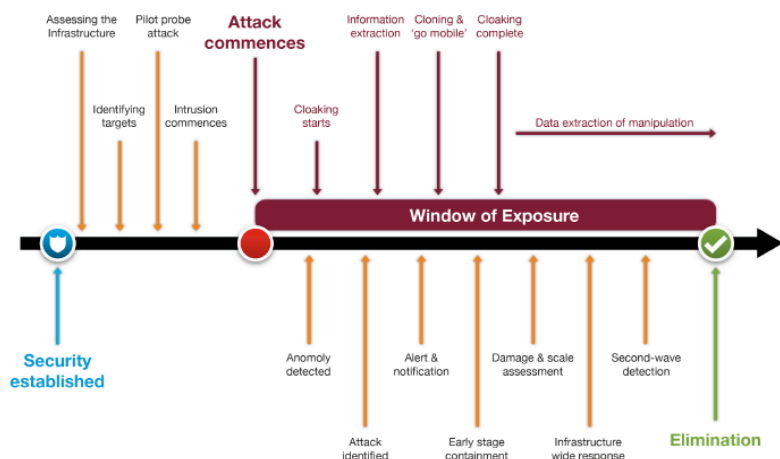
Assessing the Infrastructure

Pilot probe attack

Attack commences

Information extraction

Cloning & 'go mobile'

Cloaking complete

Identifying targets

Intrusion commences

Cloaking starts

Data extraction of manipulation

Window of Exposure

Security established

Anomoly detected

Attack identified

Alert & notification

Early stage containment

Damage & scale assessment

Infrastructure wide response

Second-wave detection

Elimination